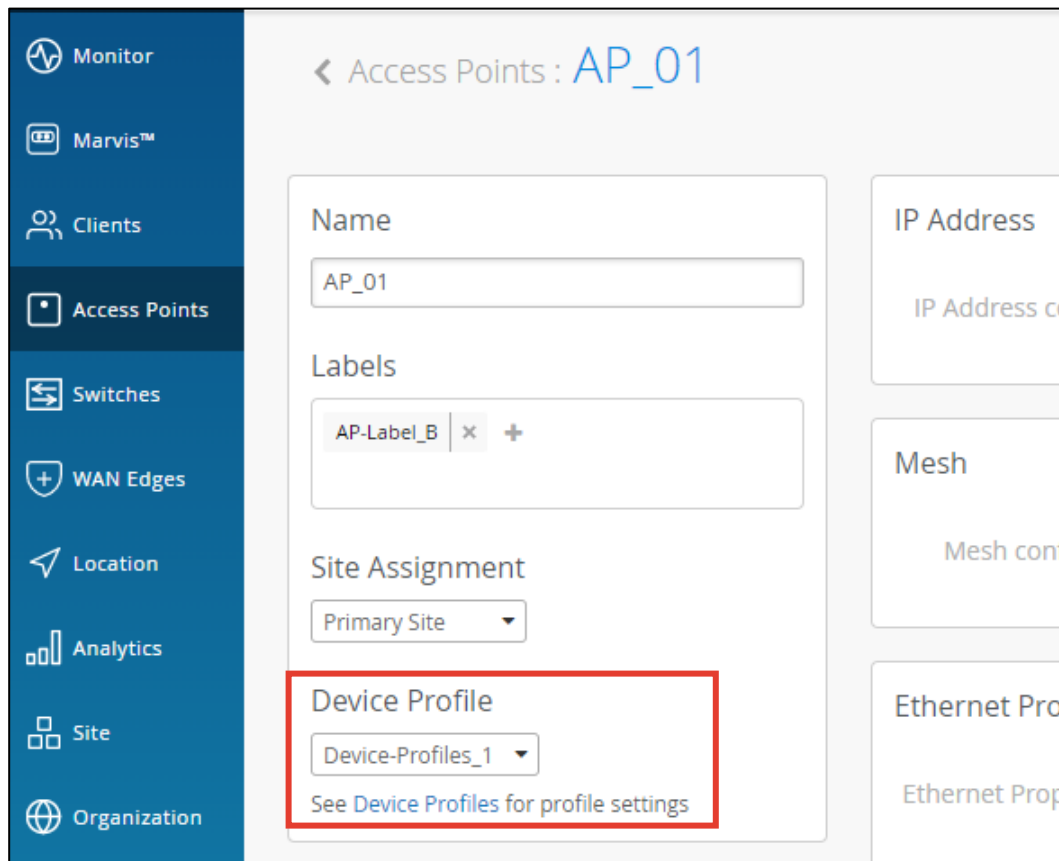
Monitor
Marvis™
Clients
Access Points
Switches
WAN Edges
Location
Analytics
Site
Organization

< Access Points : AP_01

Name
AP_01

Labels
AP-Label_B ×  +

Site Assignment
Primary Site

Device Profile
Device-Profiles_1
See Device Profiles for profile settings

IP Address
IP Address c

Mesh
Mesh con

Ethernet Pro
Ethernet Prop